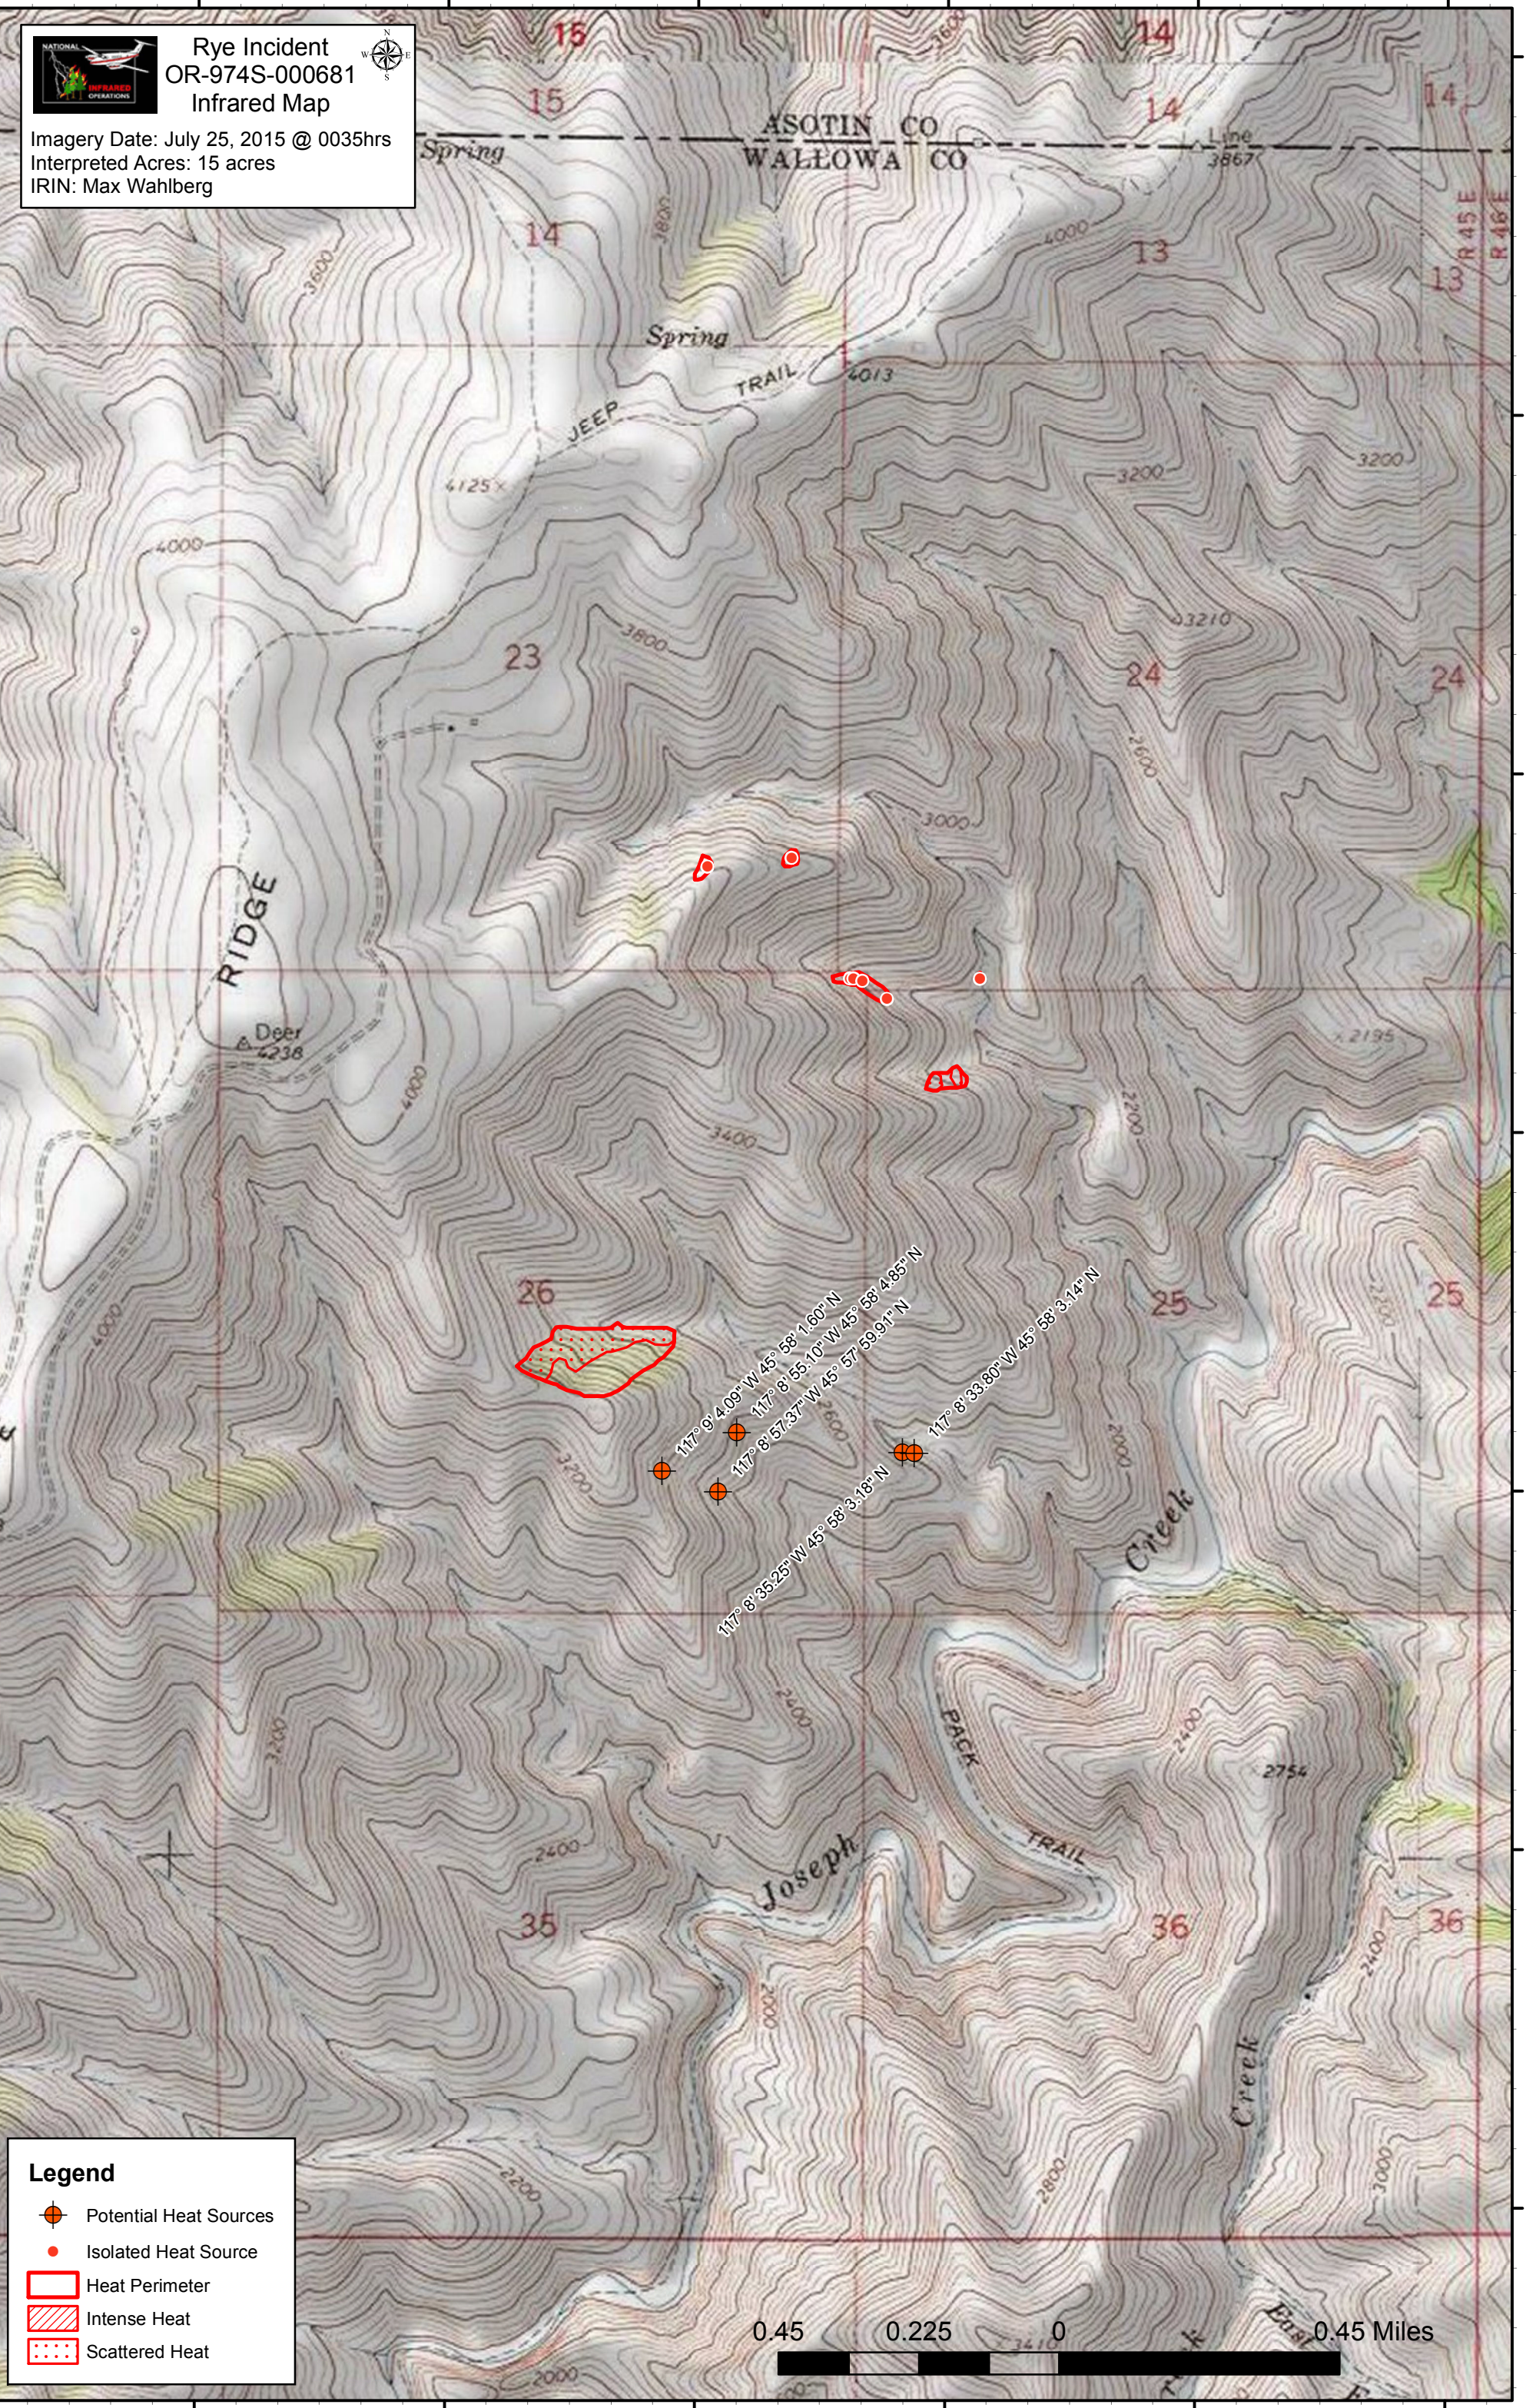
NATIONAL INFRARED OPERATIONS

Rye Incident
OR-974S-000681
Infrared Map

Imagery Date: July 25, 2015 @ 0035hrs
Interpreted Acres: 15 acres
IRIN: Max Wahlberg

15
15
14
14
14
ASOTIN CO
WALLOWA CO
Line
3867
Spring
14
13
13
R 45 E
R 46 E
Spring
TRAIL
4013
JEEP
4125
4000
3800
4000
3200
3200
3210
23
24
24
3800
2600
3000
RIDGE
Deer
4238
2195
4000
3400
2200
26
25
25
117° 9' 4.09" W 45° 58' 1.60" N
117° 8' 55.10" W 45° 58' 4.85" N
117° 8' 57.37" W 45° 57' 59.91" N
117° 8' 33.80" W 45° 58' 3.14" N
117° 8' 35.25" W 45° 58' 3.18" N
3200
2600
2000
2200
Creek
2400
PACK
TRAIL
2754
2400
2400
Joseph
35
36
36
2000
2400
Creek
2800
2000
2200
2000

Legend
Potential Heat Sources
Isolated Heat Source
Heat Perimeter
Intense Heat
Scattered Heat

0.45 0.225 0 0.45 Miles